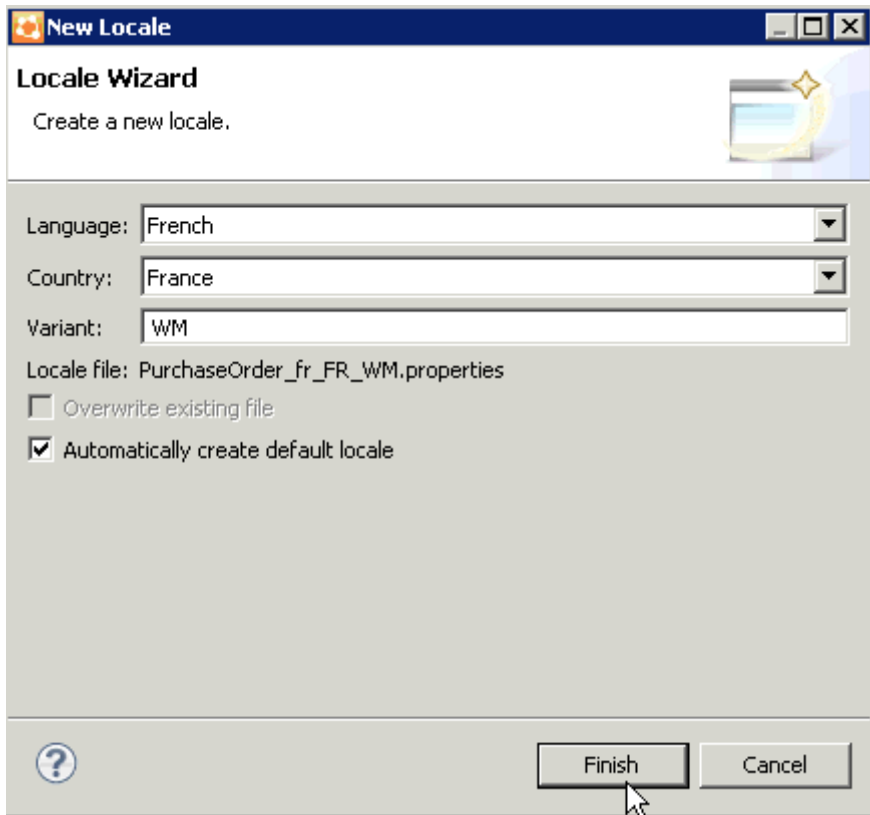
New Locale

Locale Wizard

Create a new locale.

Language: French

Country: France

Variant: WM

Locale file: PurchaseOrder_fr_FR_WM.properties

Overwrite existing file

Automatically create default locale

?

Finish

Cancel